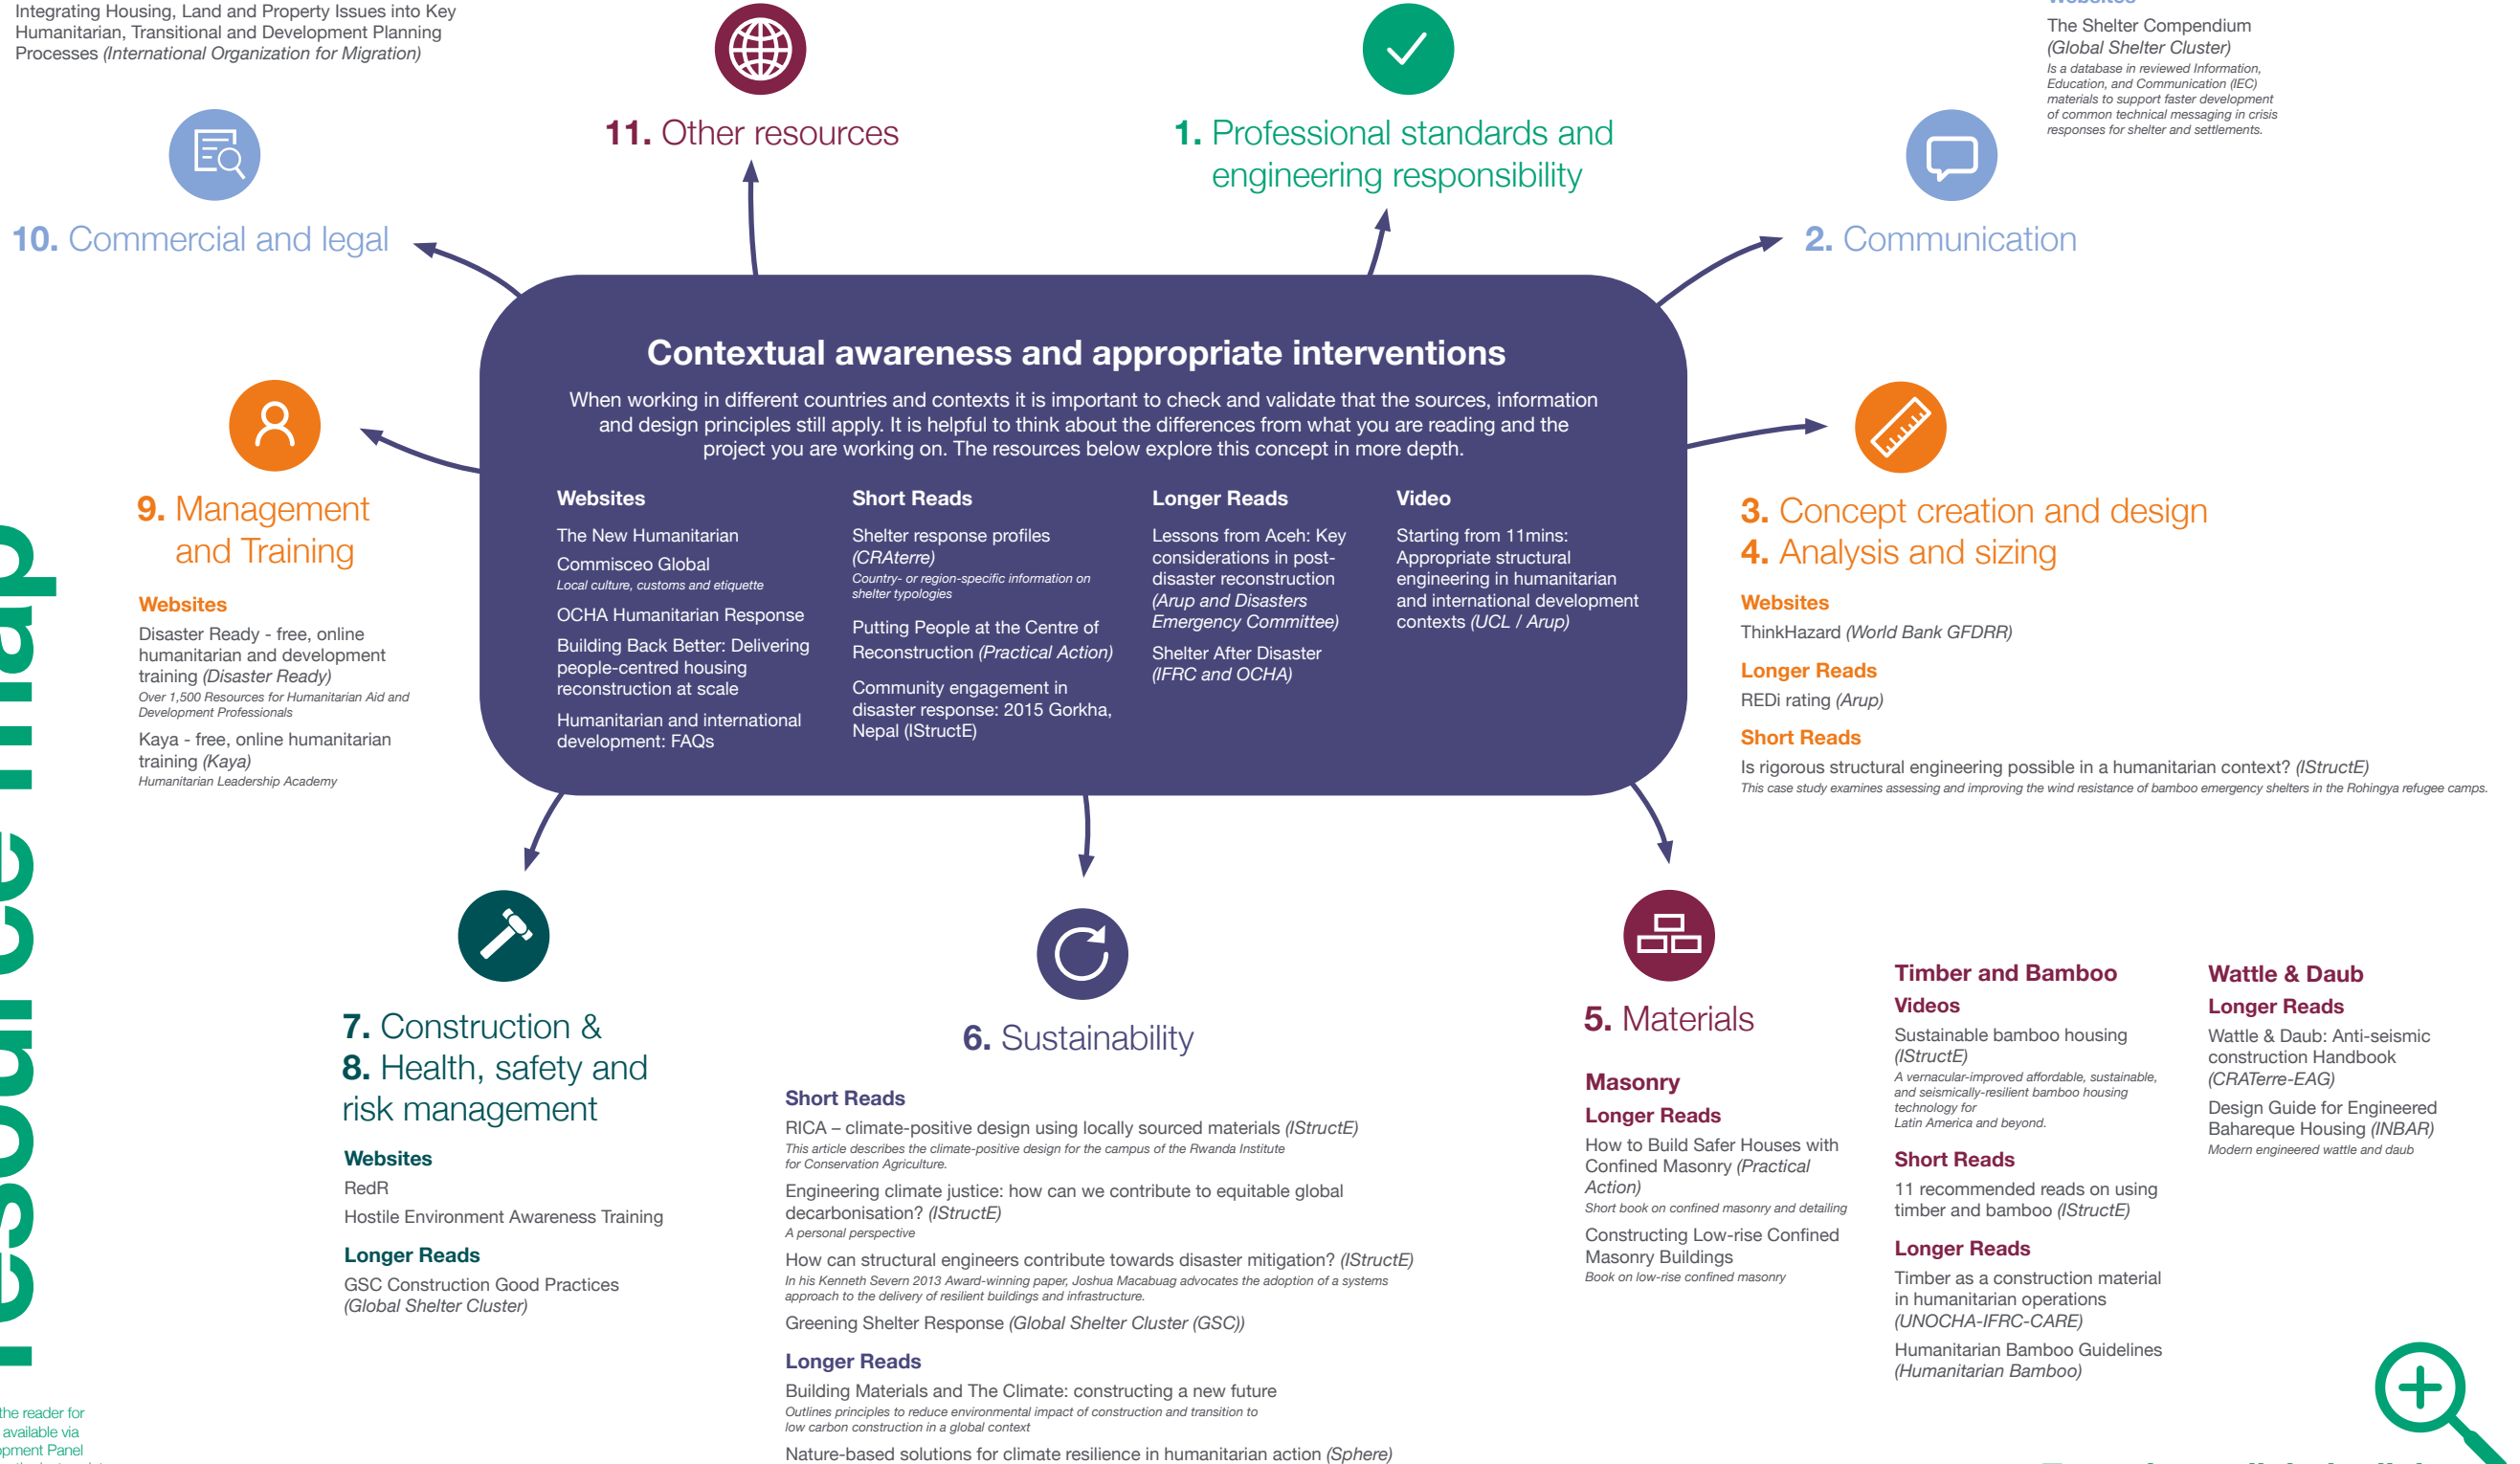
Integrating Housing, Land and Property Issues into Key Humanitarian, Transitional and Development Planning Processes *(International Organization for Migration)*

**11.** Other resources

**1.** Professional standards and engineering responsibility

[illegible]

The Shelter Compendium *(Global Shelter Cluster)*

*Is a database in reviewed Information, Education, and Communication (IEC) materials to support faster development of common technical messaging in crisis responses for shelter and settlements.*

**10.** Commercial and legal

**2.** Communication

**Contextual awareness and appropriate interventions**

When working in different countries and contexts it is important to check and validate that the sources, information and design principles still apply. It is helpful to think about the differences from what you are reading and the project you are working on. The resources below explore this concept in more depth.

**Websites**

The New Humanitarian

Commisceo Global
*Local culture, customs and etiquette*

OCHA Humanitarian Response

Building Back Better: Delivering people-centred housing reconstruction at scale

Humanitarian and international development: FAQs

**Short Reads**

Shelter response profiles *(CRAterre)*
*Country- or region-specific information on shelter typologies*

Putting People at the Centre of Reconstruction *(Practical Action)*

Community engagement in disaster response: 2015 Gorkha, Nepal (IStructE)

**Longer Reads**

Lessons from Aceh: Key considerations in post-disaster reconstruction *(Arup and Disasters Emergency Committee)*

Shelter After Disaster *(IFRC and OCHA)*

**Video**

Starting from 11mins: Appropriate structural engineering in humanitarian and international development contexts *(UCL / Arup)*

**9.** Management and Training

**Websites**

Disaster Ready - free, online humanitarian and development training *(Disaster Ready)*
*Over 1,500 Resources for Humanitarian Aid and Development Professionals*

Kaya - free, online humanitarian training *(Kaya)*
*Humanitarian Leadership Academy*

**3.** Concept creation and design
**4.** Analysis and sizing

**Websites**

ThinkHazard *(World Bank GFDRR)*

**Longer Reads**

REDi rating *(Arup)*

**Short Reads**

Is rigorous structural engineering possible in a humanitarian context? *(IStructE)*
*This case study examines assessing and improving the wind resistance of bamboo emergency shelters in the Rohingya refugee camps.*

resource map

the reader for
available via
pment Panel

**7.** Construction &
**8.** Health, safety and risk management

**Websites**

RedR

Hostile Environment Awareness Training

**Longer Reads**

GSC Construction Good Practices *(Global Shelter Cluster)*

**6.** Sustainability

**Short Reads**

RICA – climate-positive design using locally sourced materials *(IStructE)*
*This article describes the climate-positive design for the campus of the Rwanda Institute for Conservation Agriculture.*

Engineering climate justice: how can we contribute to equitable global decarbonisation? *(IStructE)*
*A personal perspective*

How can structural engineers contribute towards disaster mitigation? *(IStructE)*
*In his Kenneth Severn 2013 Award-winning paper, Joshua Macabuag advocates the adoption of a systems approach to the delivery of resilient buildings and infrastructure.*

Greening Shelter Response *(Global Shelter Cluster (GSC))*

**Longer Reads**

Building Materials and The Climate: constructing a new future
*Outlines principles to reduce environmental impact of construction and transition to low carbon construction in a global context*

Nature-based solutions for climate resilience in humanitarian action *(Sphere)*

**5.** Materials

**Masonry**

**Longer Reads**

How to Build Safer Houses with Confined Masonry *(Practical Action)*
*Short book on confined masonry and detailing*

Constructing Low-rise Confined Masonry Buildings
*Book on low-rise confined masonry*

**Timber and Bamboo**

**Videos**

Sustainable bamboo housing *(IStructE)*
*A vernacular-improved affordable, sustainable, and seismically-resilient bamboo housing technology for Latin America and beyond.*

**Short Reads**

11 recommended reads on using timber and bamboo *(IStructE)*

**Longer Reads**

Timber as a construction material in humanitarian operations *(UNOCHA-IFRC-CARE)*

Humanitarian Bamboo Guidelines *(Humanitarian Bamboo)*

**Wattle & Daub**

**Longer Reads**

Wattle & Daub: Anti-seismic construction Handbook *(CRATerre-EAG)*

Design Guide for Engineered Bahareque Housing *(INBAR)*
*Modern engineered wattle and daub*

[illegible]